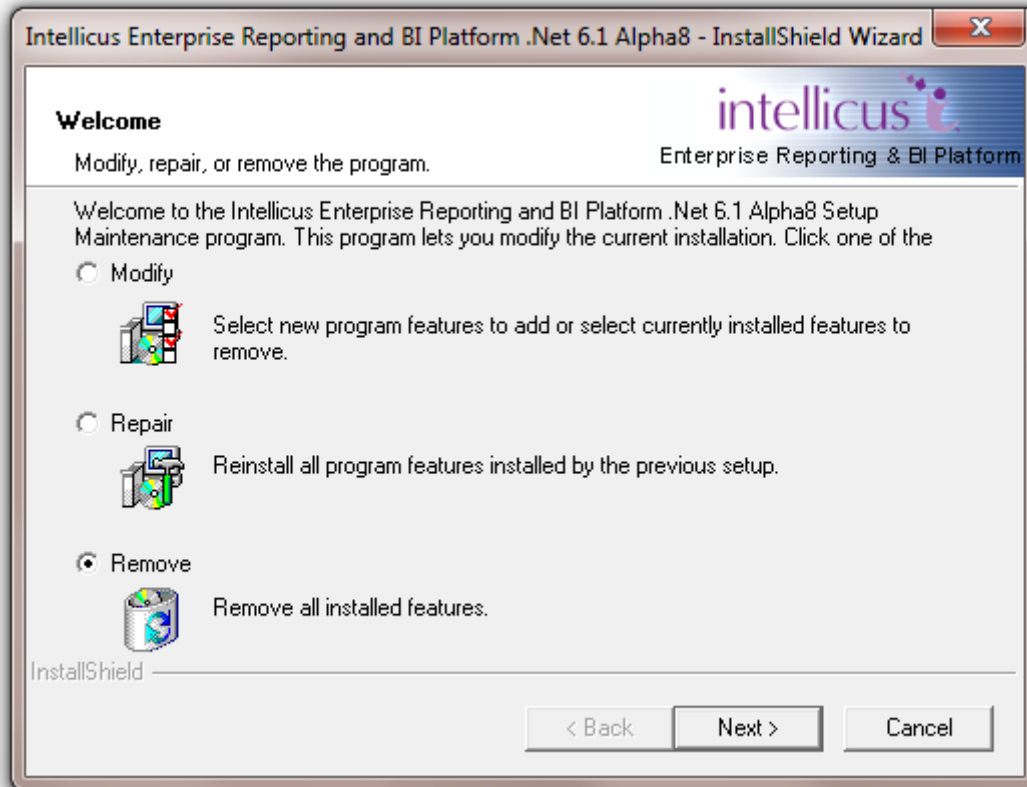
Intellicus Enterprise Reporting and BI Platform .Net 6.1 Alpha8 - InstallShield Wizard

Welcome

Modify, repair, or remove the program.

intellicus

Enterprise Reporting & BI Platform

Welcome to the Intellicus Enterprise Reporting and BI Platform .Net 6.1 Alpha8 Setup Maintenance program. This program lets you modify the current installation. Click one of the

Modify

Select new program features to add or select currently installed features to remove.

Repair

Reinstall all program features installed by the previous setup.

Remove

Remove all installed features.

InstallShield

< Back

Next >

Cancel